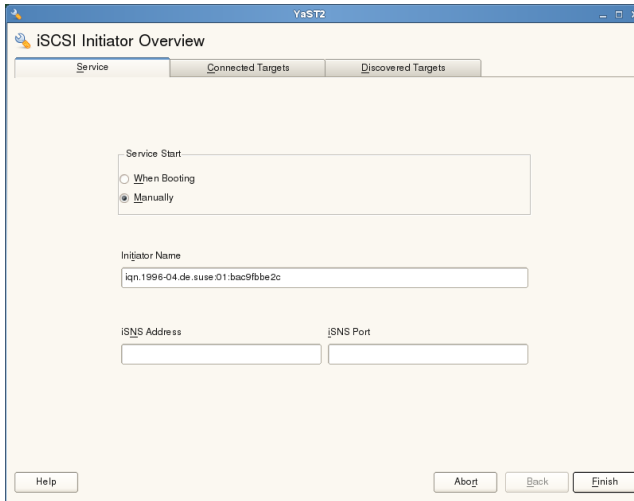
YaST2

iSCSI Initiator Overview

Service

Connected Targets

Discovered Targets

Service Start

When Booting

Manually

Initiator Name

iqn.1996-04.de.suse:01:bac9fbbe2c

iSNS Address

iSNS Port

Help

Abort

Back

Finish